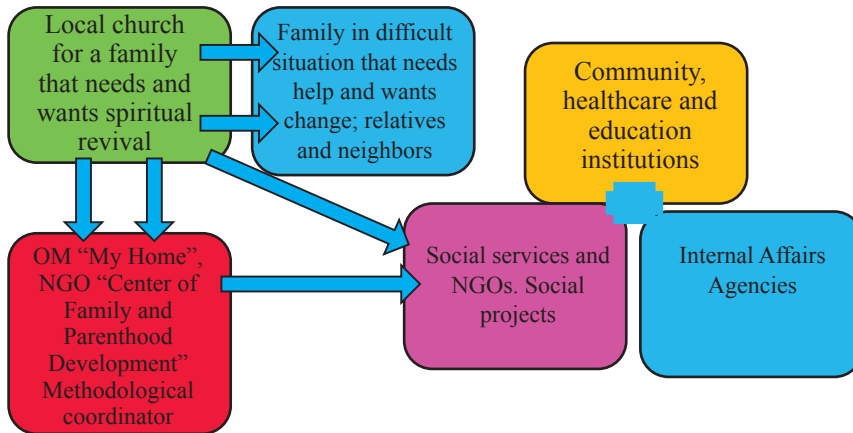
Local church for a family that needs and wants spiritual revival

Family in difficult situation that needs help and wants change; relatives and neighbors

Community, healthcare and education institutions

OM “My Home”, NGO “Center of Family and Parenthood Development” Methodological coordinator

Social services and NGOs. Social projects

Internal Affairs Agencies